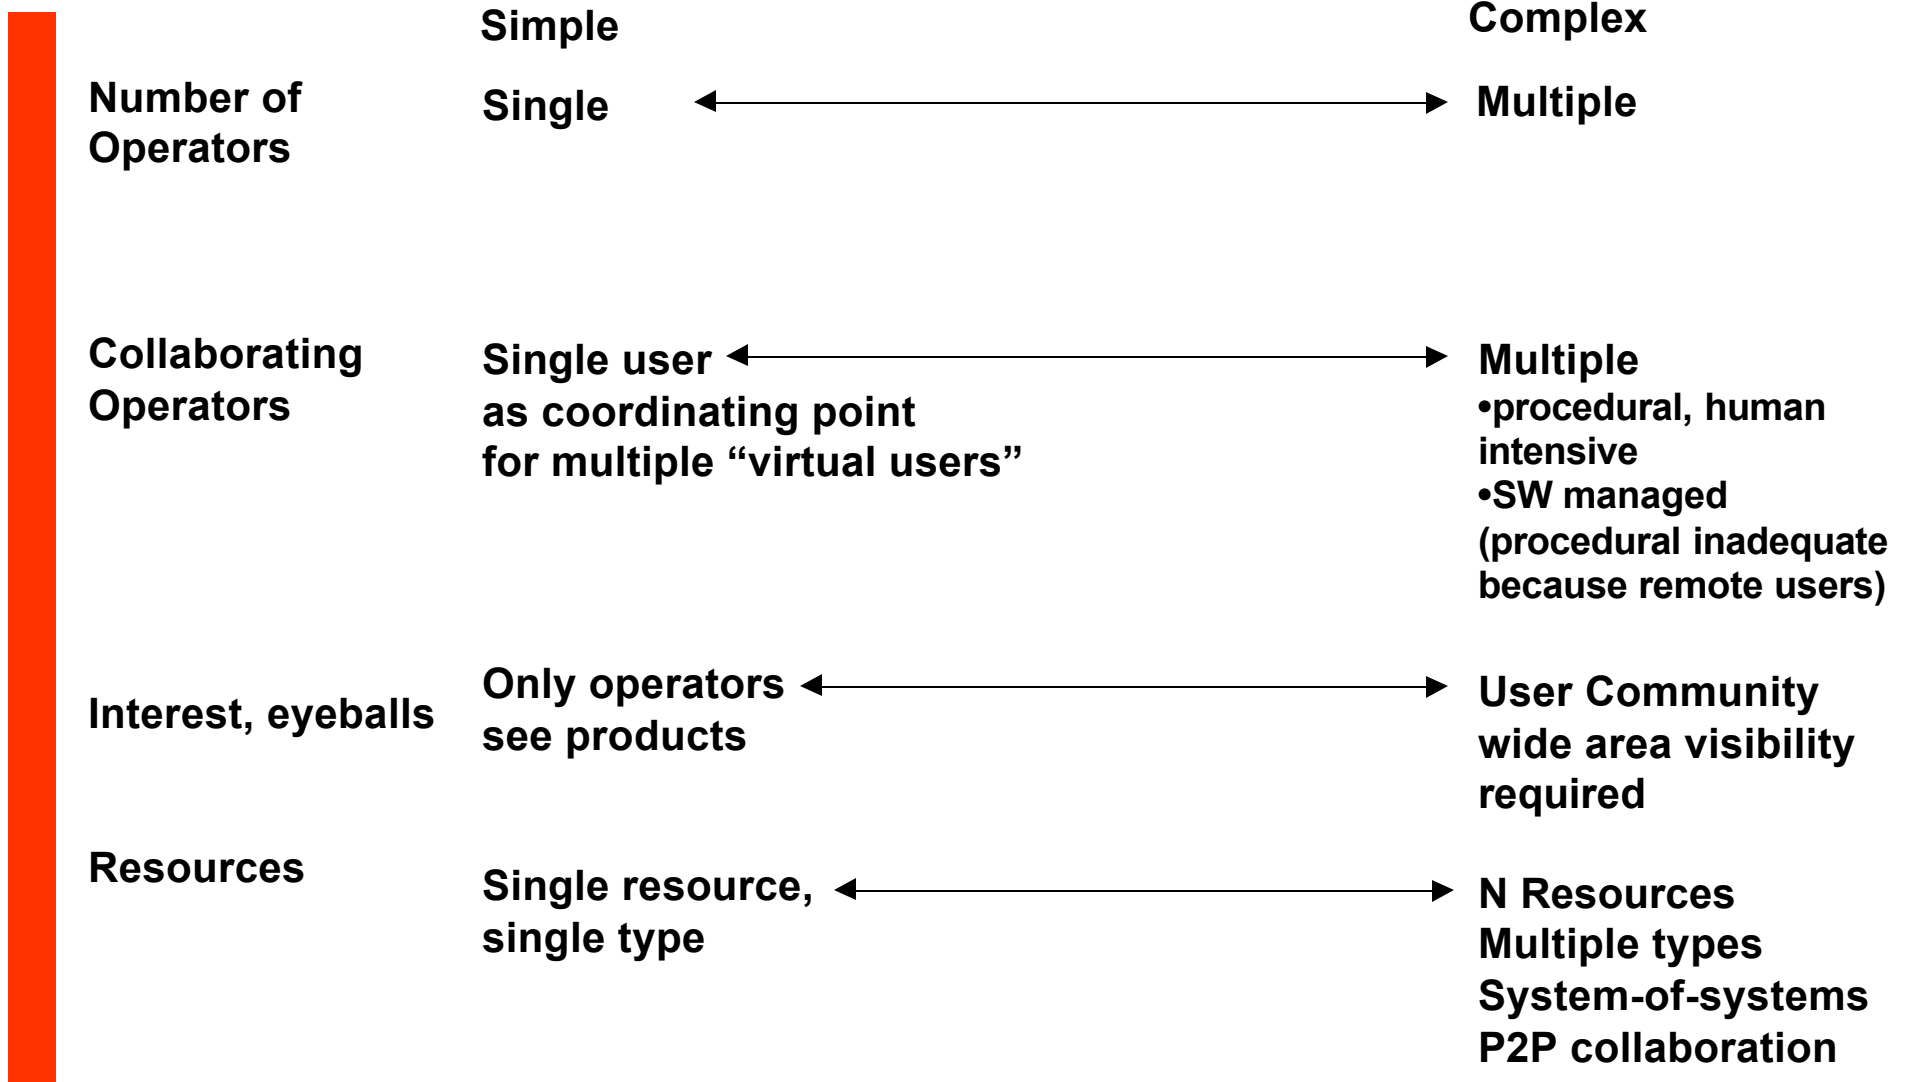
| | Simple | Complex |
|---|---|---|
| Number of Operators | Single | Multiple |
| Collaborating Operators | Single user as coordinating point for multiple “virtual users” | Multiple •procedural, human intensive •SW managed (procedural inadequate because remote users) |
| Interest, eyeballs | Only operators see products | User Community wide area visibility required |
| Resources | Single resource, single type | N Resources Multiple types System-of-systems P2P collaboration |